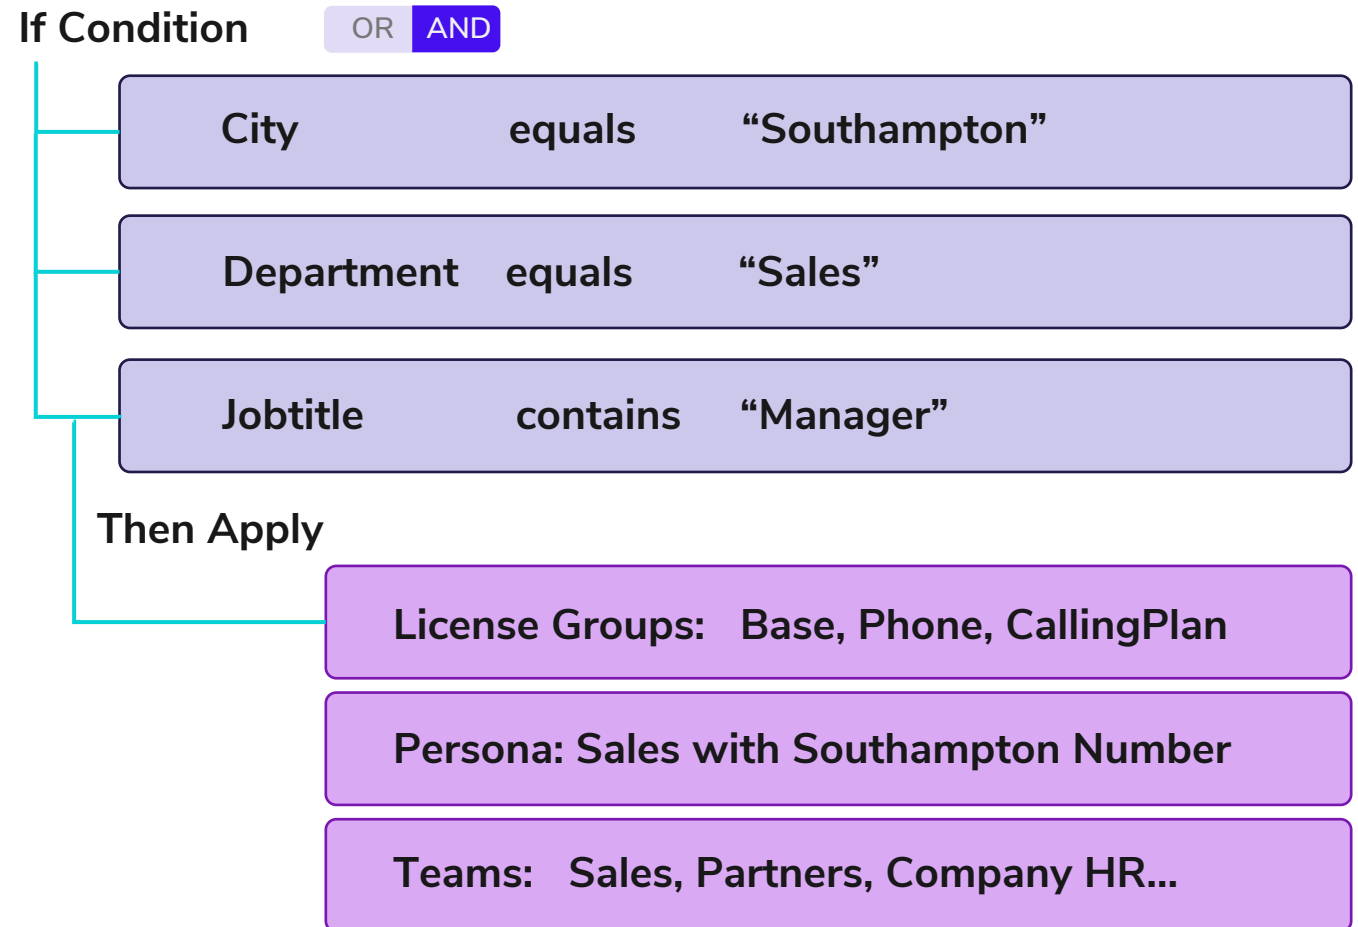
If Condition OR AND

City equals “Southampton”

Department equals “Sales”

Jobtitle contains “Manager”

Then Apply

License Groups: Base, Phone, CallingPlan

Persona: Sales with Southampton Number

Teams: Sales, Partners, Company HR...